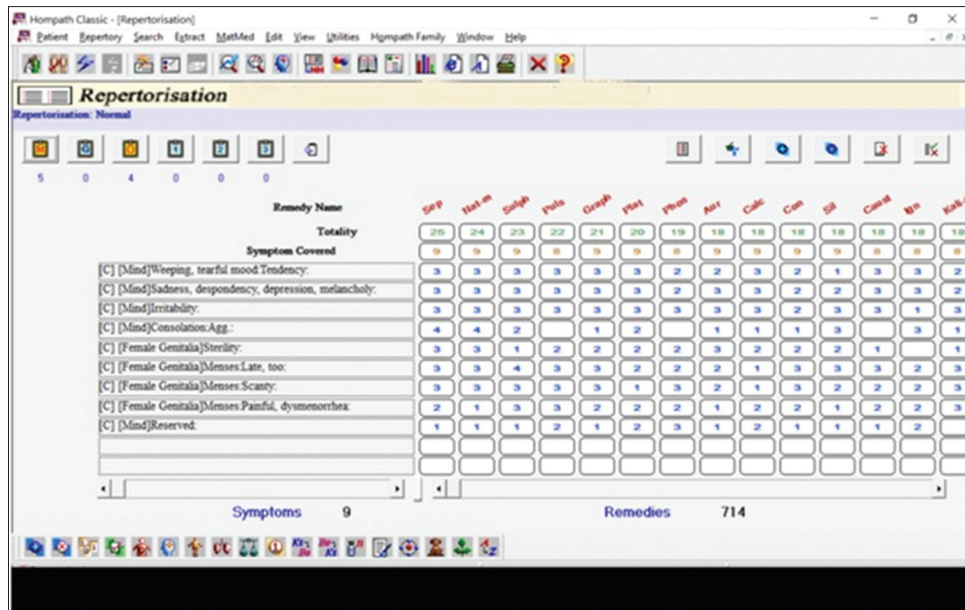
Hompath Classic - [Repertorisation]

Patient Repertory Search Extract MatMed Edit View Utilities Hompath Family Window Help

Repertorisation

Repertorisation: Normal

5 0 4 0 0 0

| Remedy Name | Sep | Nat-m | Sulph | Puls | Graph | Plat | Phos | Aur | Calc | Con | Sil | Caust | Ign | Kali-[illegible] |
|---|---|---|---|---|---|---|---|---|---|---|---|---|---|---|
| Totality | 25 | 24 | 23 | 22 | 21 | 20 | 19 | 18 | 18 | 18 | 18 | 18 | 18 | 18 |
| Symptom Covered | 9 | 9 | 9 | 8 | 9 | 9 | 8 | 9 | 9 | 9 | 9 | 8 | 8 | 8 |
| [C] [Mind]Weeping, tearful mood:Tendency: | 3 | 3 | 3 | 3 | 3 | 3 | 2 | 2 | 3 | 2 | 1 | 3 | 3 | 2 |
| [C] [Mind]Sadness, despondency, depression, melancholy: | 3 | 3 | 3 | 3 | 3 | 2 | 3 | 3 | 3 | 2 | 2 | 3 | 3 | 2 |
| [C] [Mind]Irritability: | 3 | 3 | 3 | 3 | 3 | 3 | 3 | 3 | 3 | 2 | 3 | 3 | 1 | 3 |
| [C] [Mind]Consolation:Agg.: | 4 | 4 | 2 | | 1 | 2 | | 1 | 1 | 1 | 3 | | 3 | 1 |
| [C] [Female Genitalia]Sterility: | 3 | 3 | 1 | 2 | 2 | 2 | 2 | 3 | 2 | 2 | 2 | 1 | | 1 |
| [C] [Female Genitalia]Menses:Late, too: | 3 | 3 | 4 | 3 | 3 | 2 | 2 | 2 | 1 | 3 | 3 | 3 | 2 | 3 |
| [C] [Female Genitalia]Menses:Scanty: | 3 | 3 | 3 | 3 | 3 | 1 | 3 | 2 | 1 | 3 | 2 | 2 | 2 | 3 |
| [C] [Female Genitalia]Menses:Painful, dysmenorrhea: | 2 | 1 | 3 | 3 | 2 | 2 | 2 | 1 | 2 | 2 | 1 | 2 | 2 | 3 |
| [C] [Mind]Reserved: | 1 | 1 | 1 | 2 | 1 | 2 | 3 | 1 | 2 | 1 | 1 | 1 | 2 | |

Symptoms 9

Remedies 714